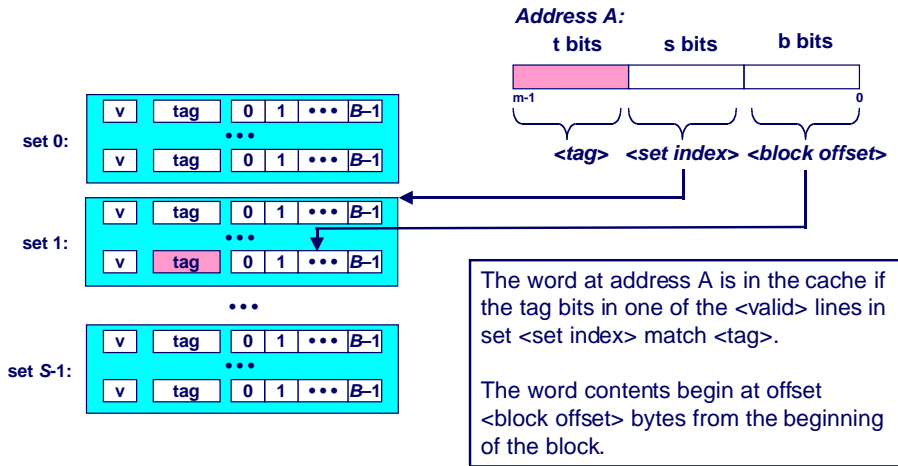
Address A:

t bits s bits b bits

m-1 0

<tag> <set index> <block offset>

set 0:

| v | tag | 0 | 1 | • • • | B–1 |
|---|---|---|---|---|---|

• • •

| v | tag | 0 | 1 | • • • | B–1 |
|---|---|---|---|---|---|

set 1:

| v | tag | 0 | 1 | • • • | B–1 |
|---|---|---|---|---|---|

• • •

| v | tag | 0 | 1 | • • • | B–1 |
|---|---|---|---|---|---|

• • •

set S-1:

| v | tag | 0 | 1 | • • • | B–1 |
|---|---|---|---|---|---|

• • •

| v | tag | 0 | 1 | • • • | B–1 |
|---|---|---|---|---|---|

The word at address A is in the cache if the tag bits in one of the <valid> lines in set <set index> match <tag>.

The word contents begin at offset <block offset> bytes from the beginning of the block.